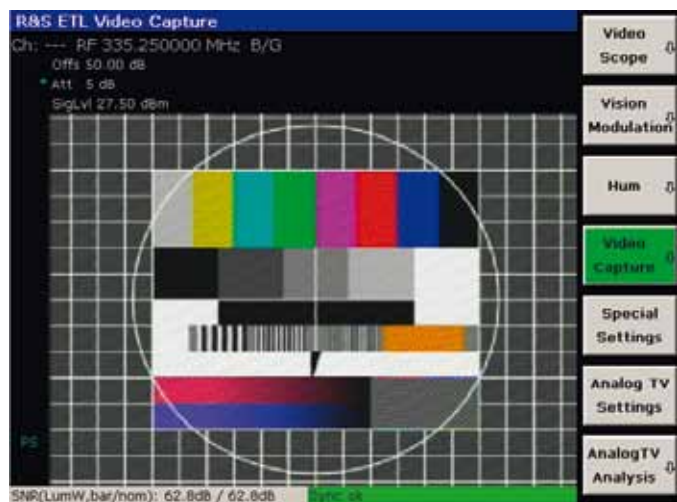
R&S ETL Video Capture
Ch: --- RF 335.250000 MHz B/G
Offs 50.00 dB
Att 5 dB
SigLvl 27.50 dBm

PS

SNR(LumW,bar/nom): 62.8dB / 62.8dB
Sync ok

Video Scope
Vision Modulation
Hum
Video Capture
Special Settings
Analog TV Settings
AnalogTV Analysis